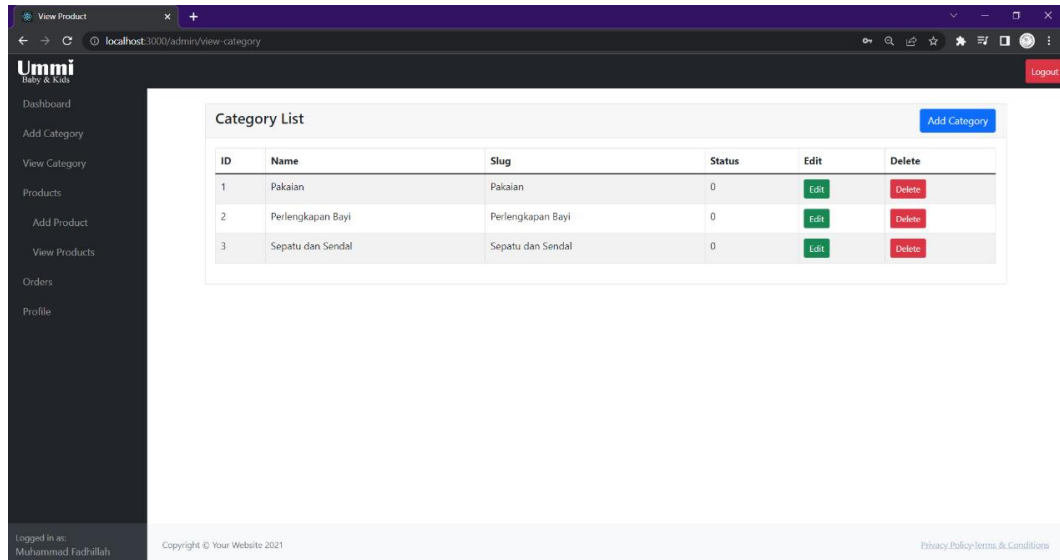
View Product

localhost:3000/admin/view-category

Ummi
Baby & Kids

Logout

Dashboard
Add Category
View Category
Products
Add Product
View Products
Orders
Profile

Category List

Add Category

| ID | Name | Slug | Status | Edit | Delete |
|---|---|---|---|---|---|
| 1 | Pakaian | Pakaian | 0 | Edit | Delete |
| 2 | Perlengkapan Bayi | Perlengkapan Bayi | 0 | Edit | Delete |
| 3 | Sepatu dan Sendal | Sepatu dan Sendal | 0 | Edit | Delete |

Logged in as:
Muhammad Fadhillah

Copyright © Your Website 2021

Privacy Policy·Terms & Conditions